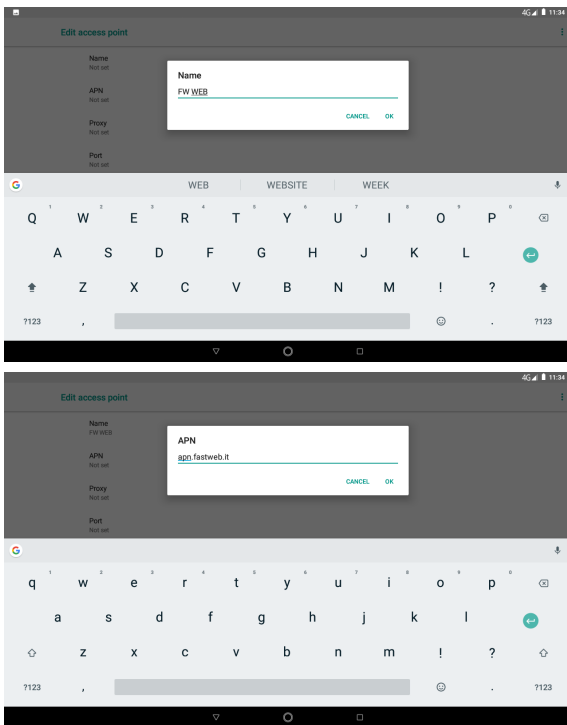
4G 11:34

Edit access point

Name
Not set

APN
Not set

Proxy
Not set

Port
Not set

Name

FW WEB

CANCEL OK

WEB WEBSITE WEEK

Q 1 W 2 E 3 R 4 T 5 Y 6 U 7 I 8 O 9 P 0

A S D F G H J K L

Z X C V B N M ! ?

?123 , . ?123

4G 11:34

Edit access point

Name
FW WEB

APN
Not set

Proxy
Not set

Port
Not set

APN

apn.fastweb.it

CANCEL OK

q 1 w 2 e 3 r 4 t 5 y 6 u 7 i 8 o 9 p 0

a s d f g h j k l

z x c v b n m ! ?

?123 , . ?123